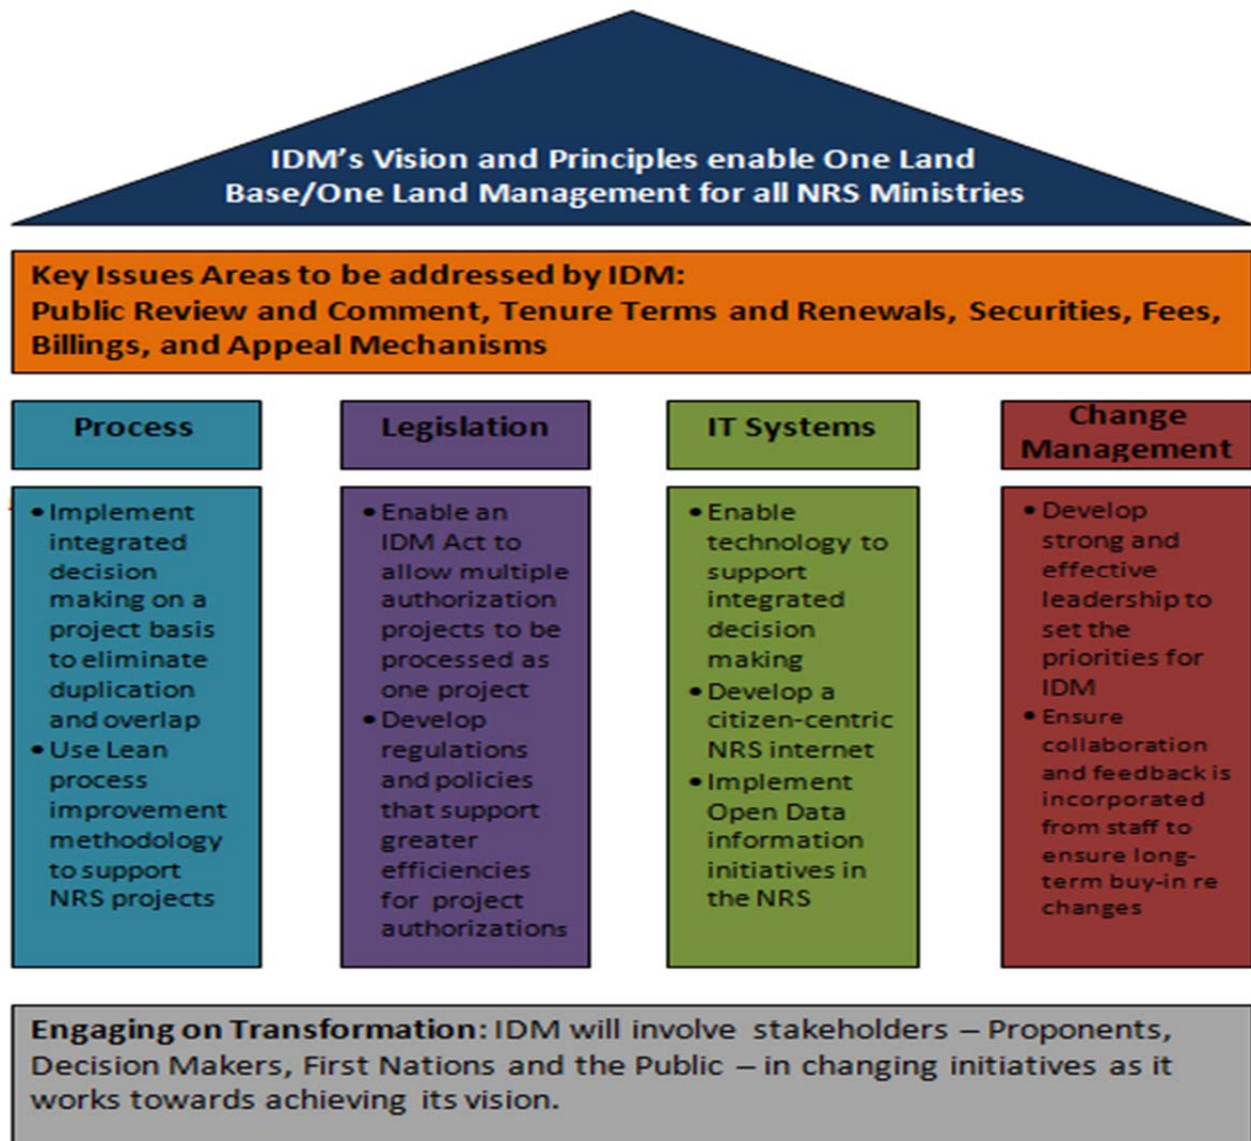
IDM's Vision and Principles enable One Land Base/One Land Management for all NRS Ministries

Key Issues Areas to be addressed by IDM:
Public Review and Comment, Tenure Terms and Renewals, Securities, Fees, Billings, and Appeal Mechanisms

Process

- Implement integrated decision making on a project basis to eliminate duplication and overlap
- Use Lean process improvement methodology to support NRS projects

Legislation

- Enable an IDM Act to allow multiple authorization projects to be processed as one project
- Develop regulations and policies that support greater efficiencies for project authorizations

IT Systems

- Enable technology to support integrated decision making
- Develop a citizen-centric NRS internet
- Implement Open Data information initiatives in the NRS

Change Management

- Develop strong and effective leadership to set the priorities for IDM
- Ensure collaboration and feedback is incorporated from staff to ensure long-term buy-in re changes

Engaging on Transformation: IDM will involve stakeholders – Proponents, Decision Makers, First Nations and the Public – in changing initiatives as it works towards achieving its vision.